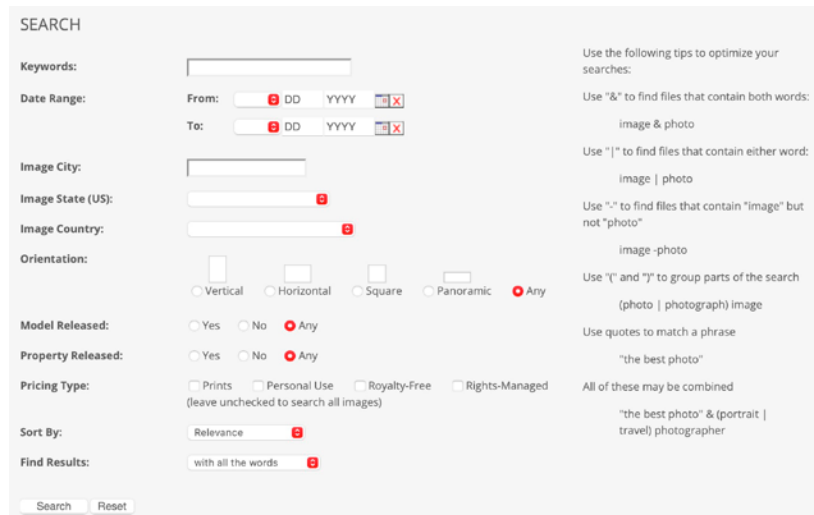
SEARCH

Keywords:

Date Range: From: DD YYYY

To: DD YYYY

Image City:

Image State (US):

Image Country:

Orientation: Vertical Horizontal Square Panoramic Any

Model Released: Yes No Any

Property Released: Yes No Any

Pricing Type: Prints Personal Use Royalty-Free Rights-Managed
(leave unchecked to search all images)

Sort By: Relevance

Find Results: with all the words

Search Reset

Use the following tips to optimize your searches:

Use "&" to find files that contain both words:

image & photo

Use "|" to find files that contain either word:

image | photo

Use "-" to find files that contain "image" but not "photo"

image -photo

Use "(" and ")" to group parts of the search

(photo | photograph) image

Use quotes to match a phrase

"the best photo"

All of these may be combined

"the best photo" & (portrait | travel) photographer